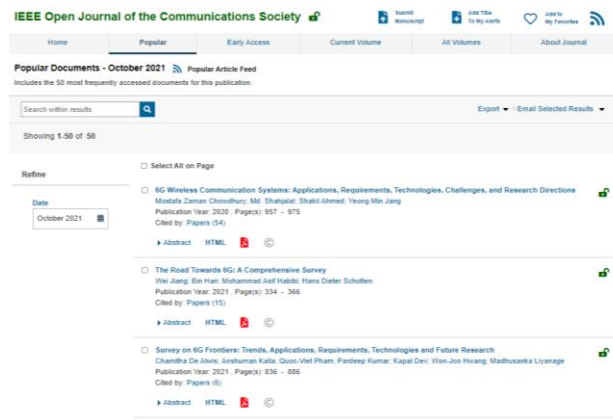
IEEE Open Journal of the Communications Society

Submit Manuscript

Add Title To My Alerts

Add to My Favorites

Home | Popular | Early Access | Current Volume | All Volumes | About Journal

Popular Documents - October 2021 Popular Article Feed

Includes the 50 most frequently accessed documents for this publication.

Search within results

Export ▾ | Email Selected Results ▾

Showing 1-50 of 50

Refine

Date

October 2021

Select All on Page

6G Wireless Communication Systems: Applications, Requirements, Technologies, Challenges, and Research Directions

Mostafa Zaman Chowdhury; Md. Shahjalal; Shakil Ahmed; Yeong Min Jang

Publication Year: 2020 , Page(s): 957 - 975

Cited by: Papers (54)

▸ Abstract HTML

The Road Towards 6G: A Comprehensive Survey

Wei Jiang; Bin Han; Mohammad Asif Habibi; Hans Dieter Schotten

Publication Year: 2021 , Page(s): 334 - 366

Cited by: Papers (15)

▸ Abstract HTML

Survey on 6G Frontiers: Trends, Applications, Requirements, Technologies and Future Research

Chamitha De Alwis; Anshuman Kalla; Quoc-Viet Pham; Pardeep Kumar; Kapal Dev; Won-Joo Hwang; Madhusanka Liyanage

Publication Year: 2021 , Page(s): 836 - 886

Cited by: Papers (6)

▸ Abstract HTML